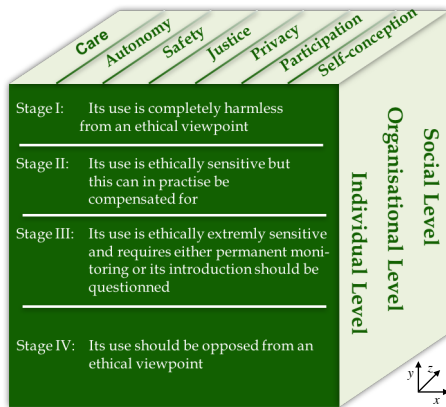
Care
Autonomy
Safety
Justice
Privacy
Participation
Self-conception

Stage I: Its use is completely harmless from an ethical viewpoint

Stage II: Its use is ethically sensitive but this can in practise be compensated for

Stage III: Its use is ethically extremly sensitive and requires either permanent monitoring or its introduction should be questionned

Stage IV: Its use should be opposed from an ethical viewpoint

Social Level
Organisational Level
Individual Level

y
z
x